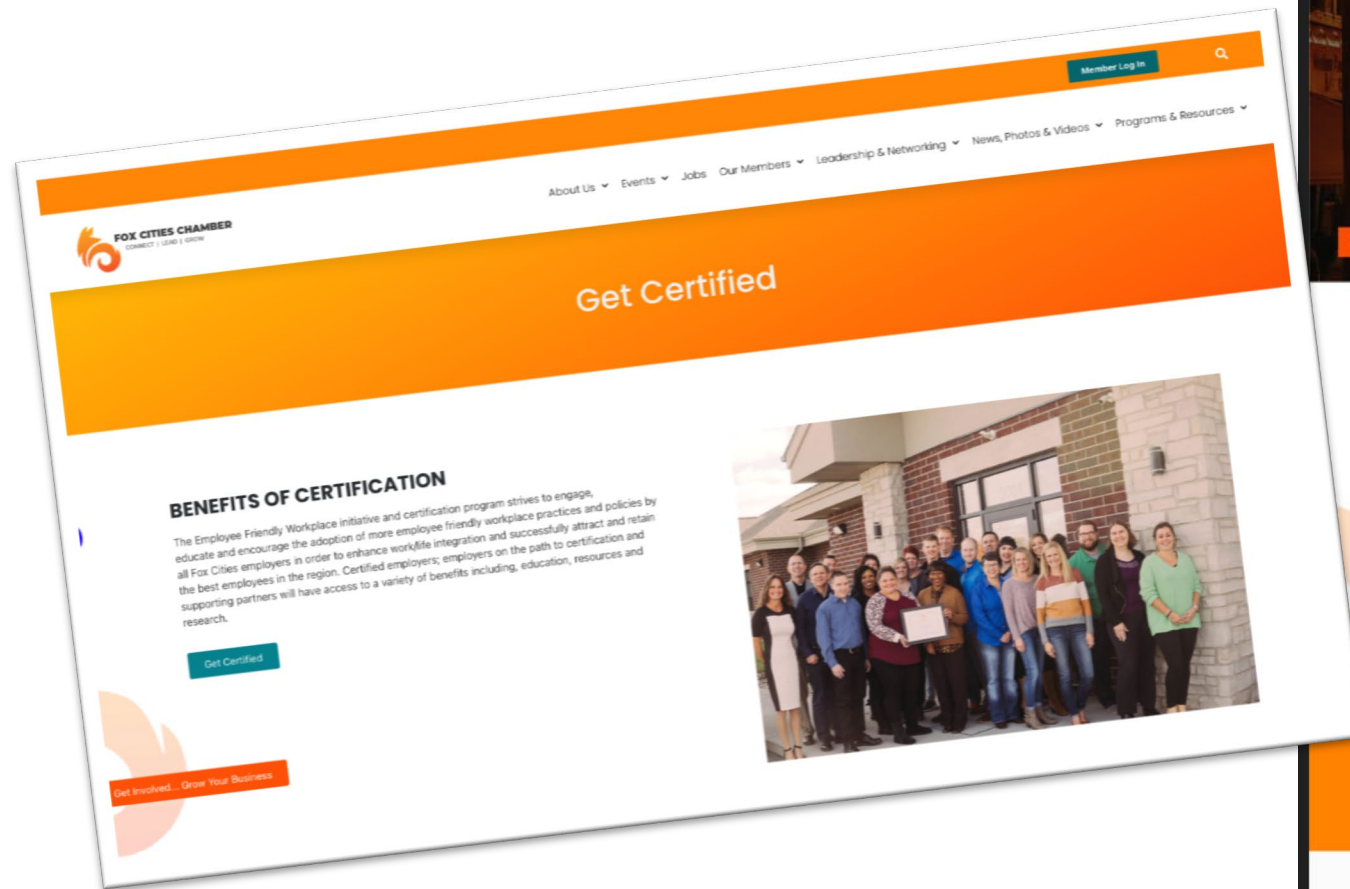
Member Log In

FOX CITIES CHAMBER
CONNECT | LEAD | GROW

About Us Events Jobs Our Members Leadership & Networking News, Photos & Videos Programs & Resources

Get Certified

BENEFITS OF CERTIFICATION

The Employee Friendly Workplace initiative and certification program strives to engage, educate and encourage the adoption of more employee friendly workplace practices and policies by all Fox Cities employers in order to enhance work/life integration and successfully attract and retain the best employees in the region. Certified employers; employers on the path to certification and supporting partners will have access to a variety of benefits including, education, resources and research.

Get Certified

Get Involved... Grow Your Business